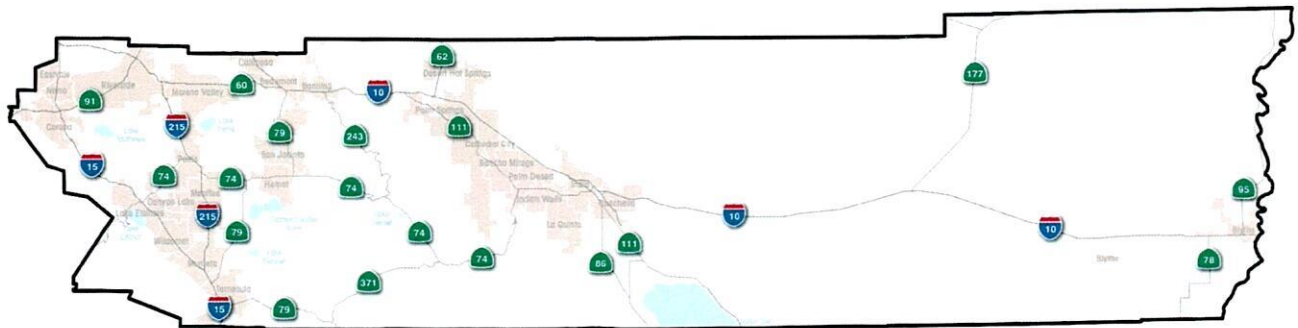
62
Desert Hot Springs
177
Eastvale
Norco
91
Riverside
Moreno Valley
60
Beaumont
Banning
10
Palm Springs
111
Corona
215
79
243
Cathedral City
Rancho Mirage
Palm Desert
15
74
74
Perris
San Jacinto
Hemet
74
Indian Wells
Indio
Coachella
10
95
Canyon Lake
Menifee
Lake Elsinore
215
79
74
La Quinta
111
10
Wildomar
Murrieta
74
86
Blythe
78
371
Temecula
15
79